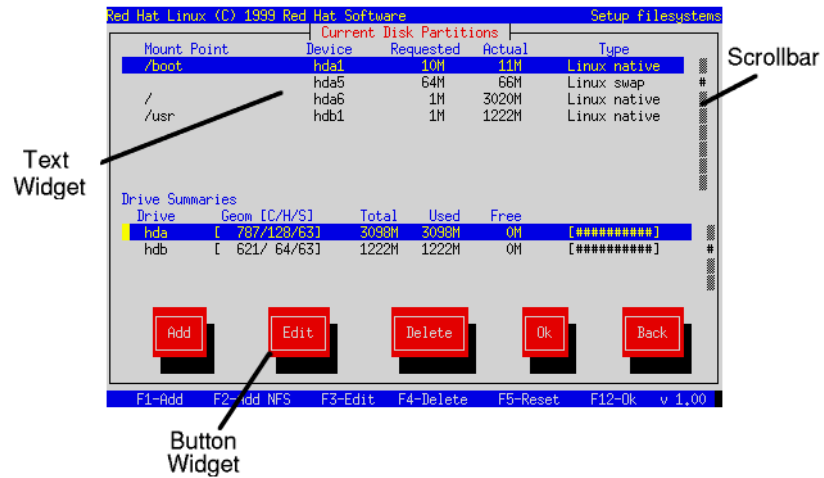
Red Hat Linux (C) 1999 Red Hat Software Setup filesystems

Current Disk Partitions

| Mount Point | Device | Requested | Actual | Type |
|---|---|---|---|---|
| /boot | hda1 | 10M | 11M | Linux native |
| | hda5 | 64M | 66M | Linux swap |
| / | hda6 | 1M | 3020M | Linux native |
| /usr | hdb1 | 1M | 1222M | Linux native |

Drive Summaries

| Drive | Geom [C/H/S] | Total | Used | Free | |
|---|---|---|---|---|---|
| hda | [ 787/128/63] | 3098M | 3098M | 0M | [##########] |
| hdb | [ 621/ 64/63] | 1222M | 1222M | 0M | [##########] |

Add Edit Delete Ok Back

F1-Add F2-Add NFS F3-Edit F4-Delete F5-Reset F12-Ok v 1.00

Scrollbar

Text Widget

Button Widget